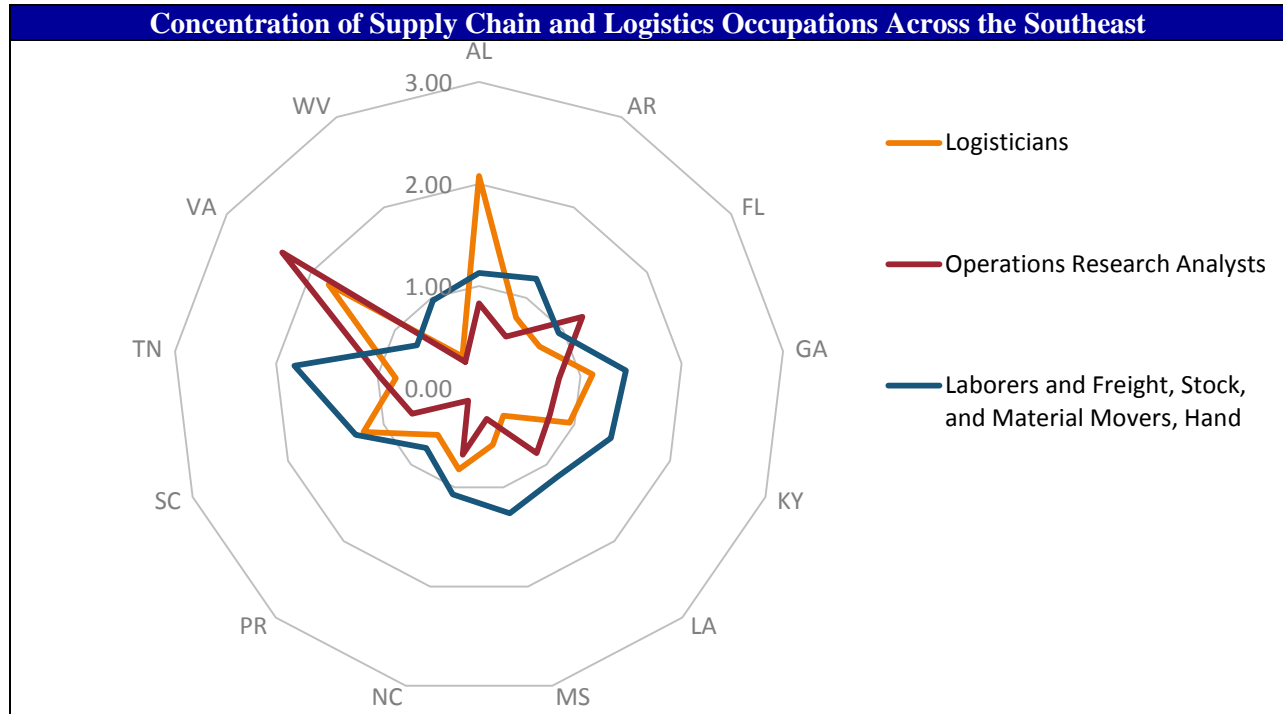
Concentration of Supply Chain and Logistics Occupations Across the Southeast

AL
3.00
2.00
1.00
0.00
AR
FL
GA
KY
LA
MS
NC
PR
SC
TN
VA
WV

Logisticians
Operations Research Analysts
Laborers and Freight, Stock, and Material Movers, Hand